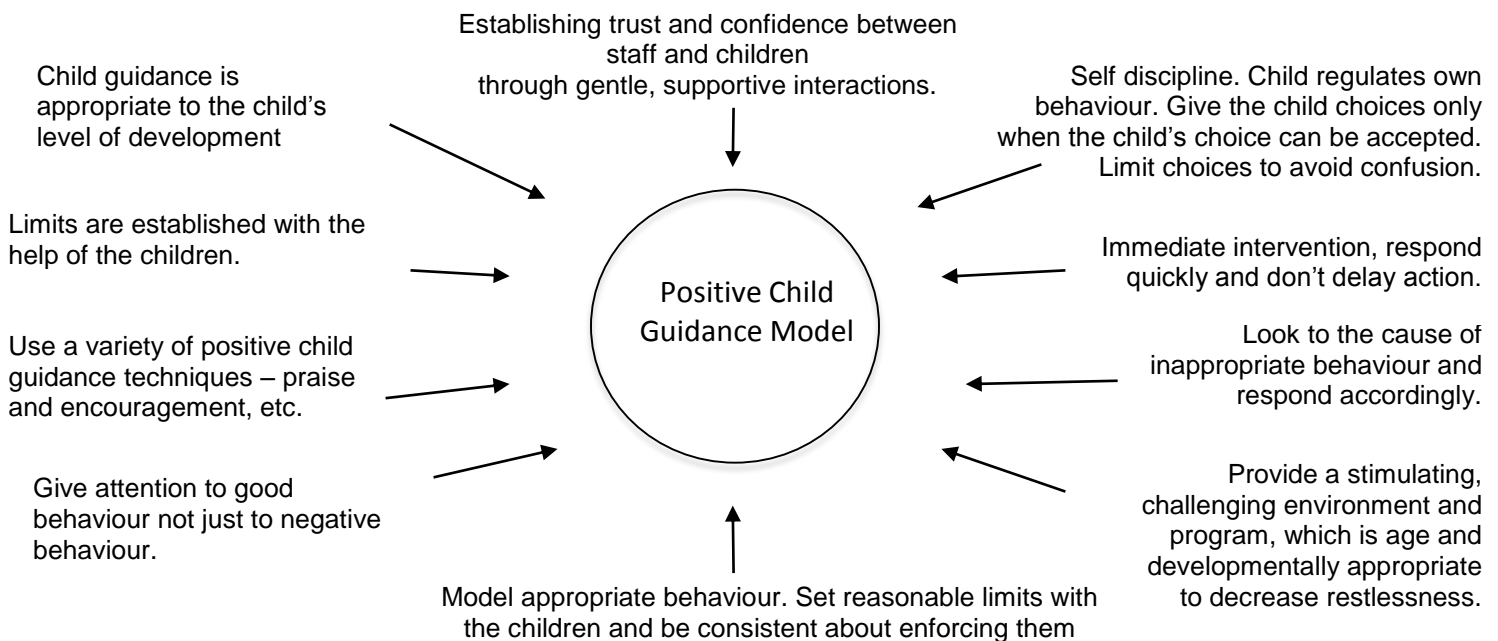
Establishing trust and confidence between staff and children through gentle, supportive interactions.

Child guidance is appropriate to the child's level of development

Self discipline. Child regulates own behaviour. Give the child choices only when the child's choice can be accepted. Limit choices to avoid confusion.

Limits are established with the help of the children.

Positive Child Guidance Model

Immediate intervention, respond quickly and don't delay action.

Use a variety of positive child guidance techniques – praise and encouragement, etc.

Look to the cause of inappropriate behaviour and respond accordingly.

Give attention to good behaviour not just to negative behaviour.

Provide a stimulating, challenging environment and program, which is age and developmentally appropriate to decrease restlessness.

Model appropriate behaviour. Set reasonable limits with the children and be consistent about enforcing them